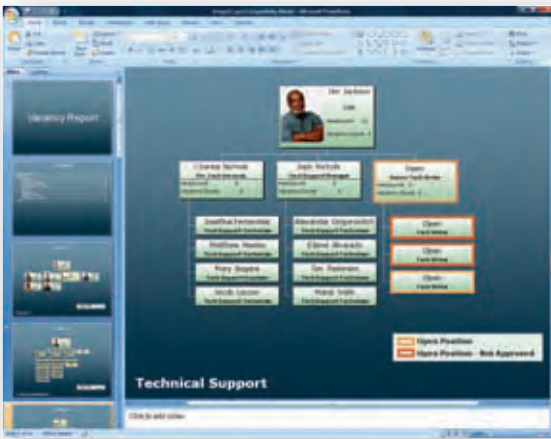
Vacancy Report

Jim Jackson
CEO

Charles Nemeth

Sean Nichols

Open

Josefina Fernandez

Matthew Mayes

Rory Rogers

Jacob Larson

Alexandra Ungureanu

Eldred Alvarado

Tim Patterson

Marie Volk

Open

Open

Open

Open Position

Open Position - Not Approved

Technical Support

Click to add notes